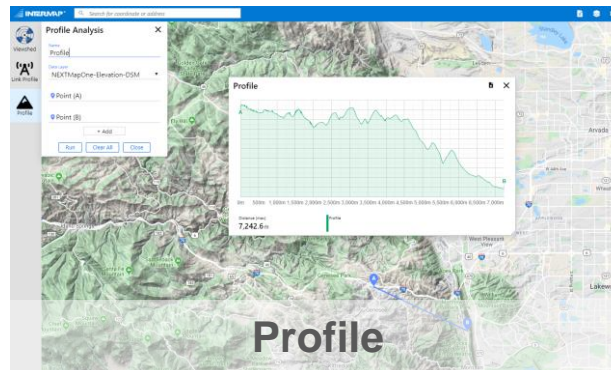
INTERMAP Search for coordinate or address

Viewshed

Link Profile

Profile

Profile Analysis

Name
Profile

Data Layer
NEXTMapOne-Elevation-DSM

Point (A)

Point (B)

+ Add

Run Clear All Close

Profile

A

B

0m 500m 1,500m 1,500m 2,000m 2,500m 3,000m 3,500m 4,000m 4,500m 5,000m 5,500m 6,000m 6,500m 7,000m

Distance (map)
7,242.6m

Profile

Arvada

West Pleasant View

Lakew

Profile